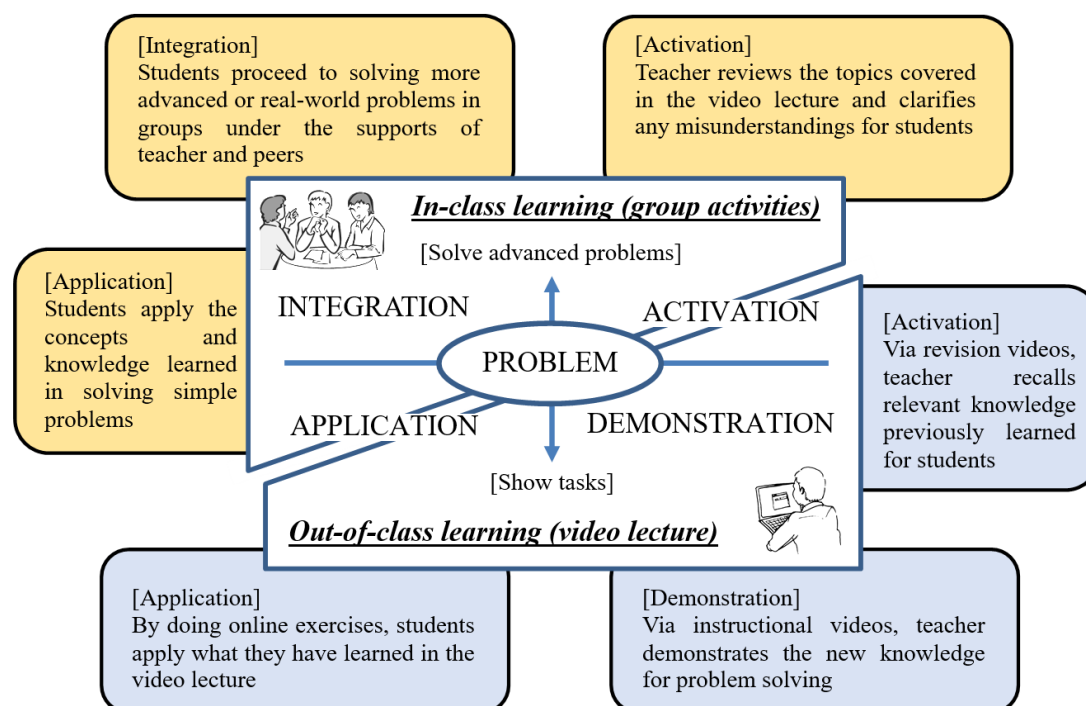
[Integration]
Students proceed to solving more advanced or real-world problems in groups under the supports of teacher and peers

[Activation]
Teacher reviews the topics covered in the video lecture and clarifies any misunderstandings for students

In-class learning (group activities)

[Solve advanced problems]

[Application]
Students apply the concepts and knowledge learned in solving simple problems

INTEGRATION

ACTIVATION

PROBLEM

APPLICATION

DEMONSTRATION

[Activation]
Via revision videos, teacher recalls relevant knowledge previously learned for students

[Show tasks]

Out-of-class learning (video lecture)

[Application]
By doing online exercises, students apply what they have learned in the video lecture

[Demonstration]
Via instructional videos, teacher demonstrates the new knowledge for problem solving